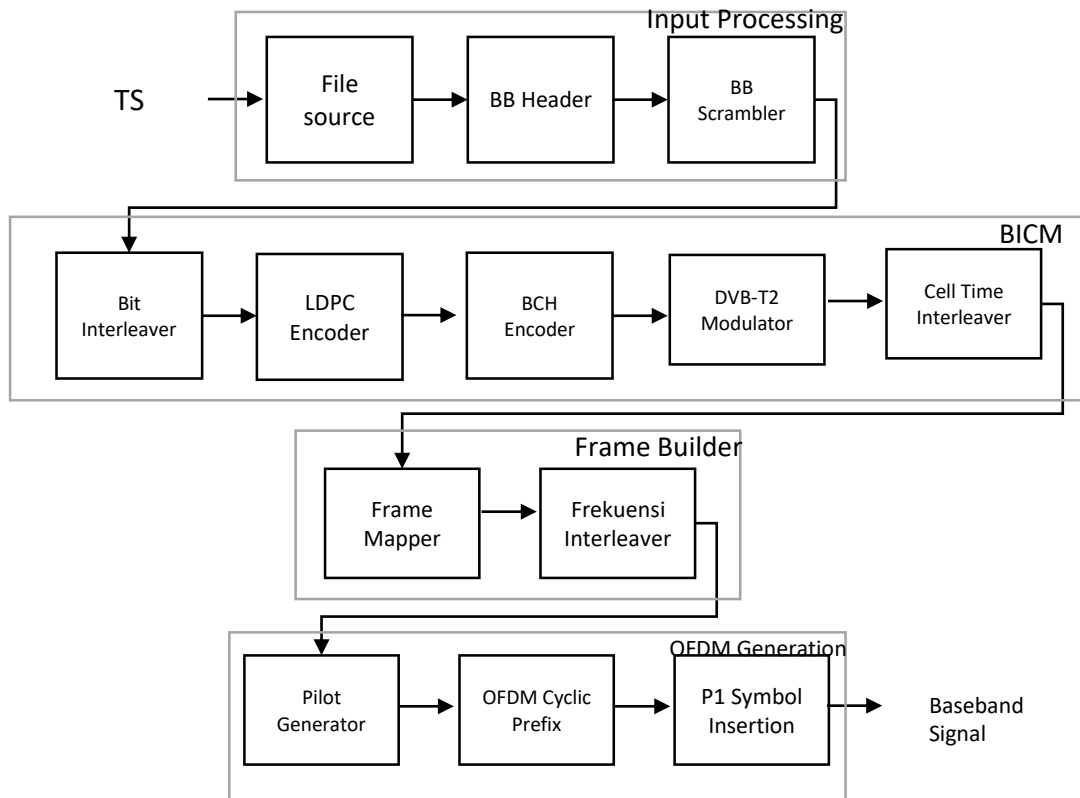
Input Processing

TS

File source

BB Header

BB Scrambler

BICM

Bit Interleaver

LDPC Encoder

BCH Encoder

DVB-T2 Modulator

Cell Time Interleaver

Frame Builder

Frame Mapper

Frekuensi Interleaver

OFDM Generation

Pilot Generator

OFDM Cyclic Prefix

P1 Symbol Insertion

Baseband Signal